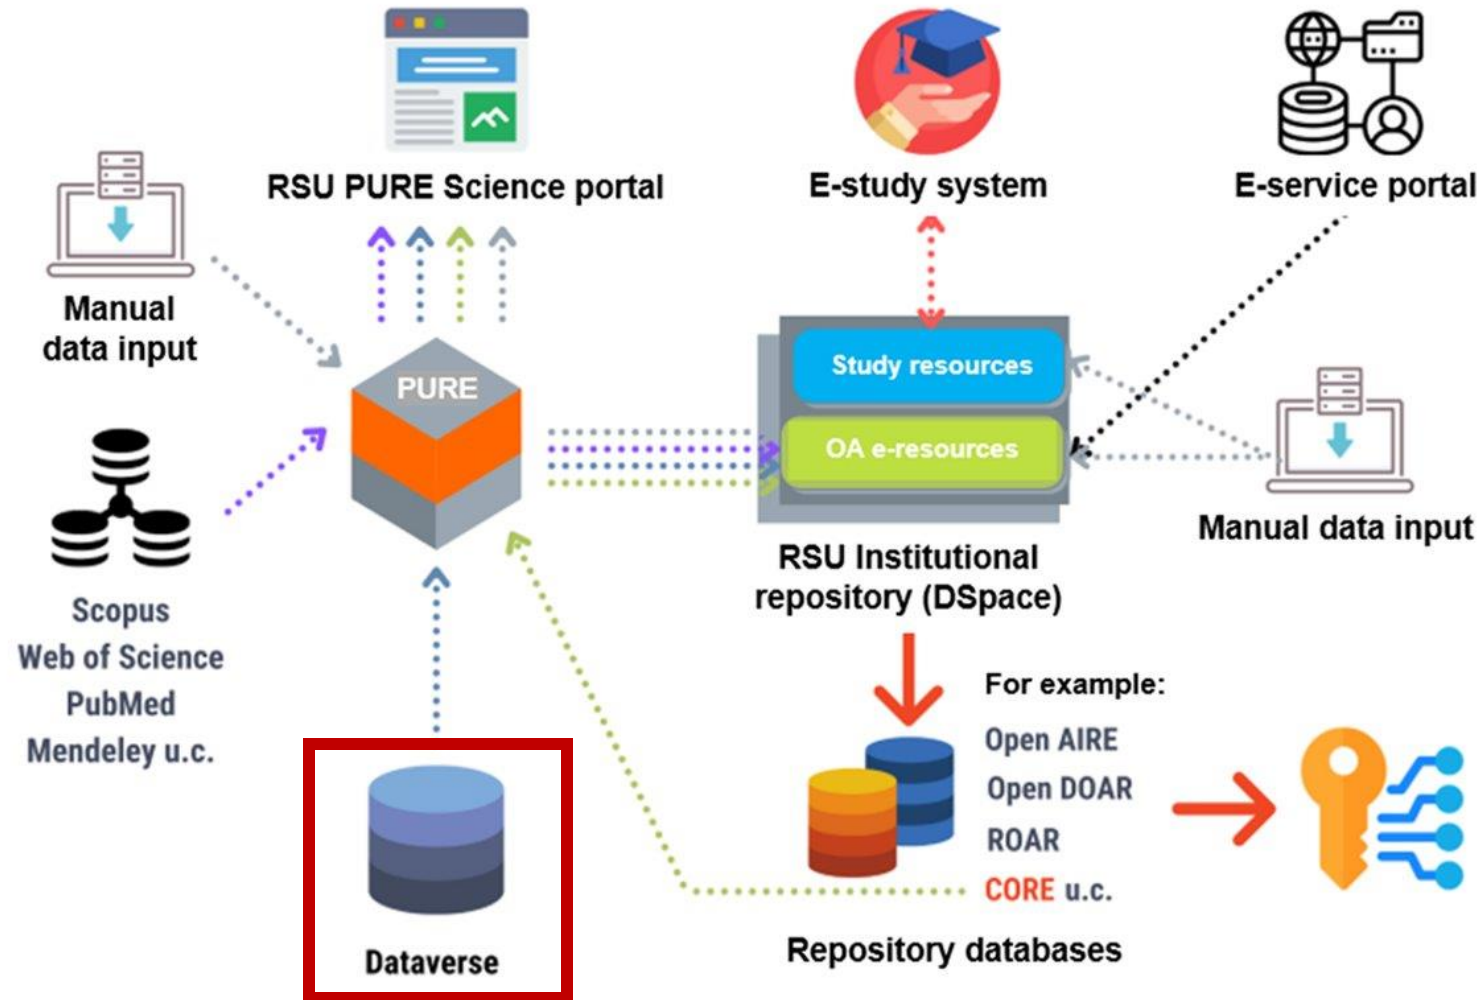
RSU PURE Science portal

E-study system

E-service portal

Manual data input

PURE

Study resources

OA e-resources

Manual data input

Scopus
Web of Science
PubMed
Mendeley u.c.

RSU Institutional repository (DSpace)

For example:
Open AIRE
Open DOAR
ROAR
CORE u.c.

Dataverse

Repository databases